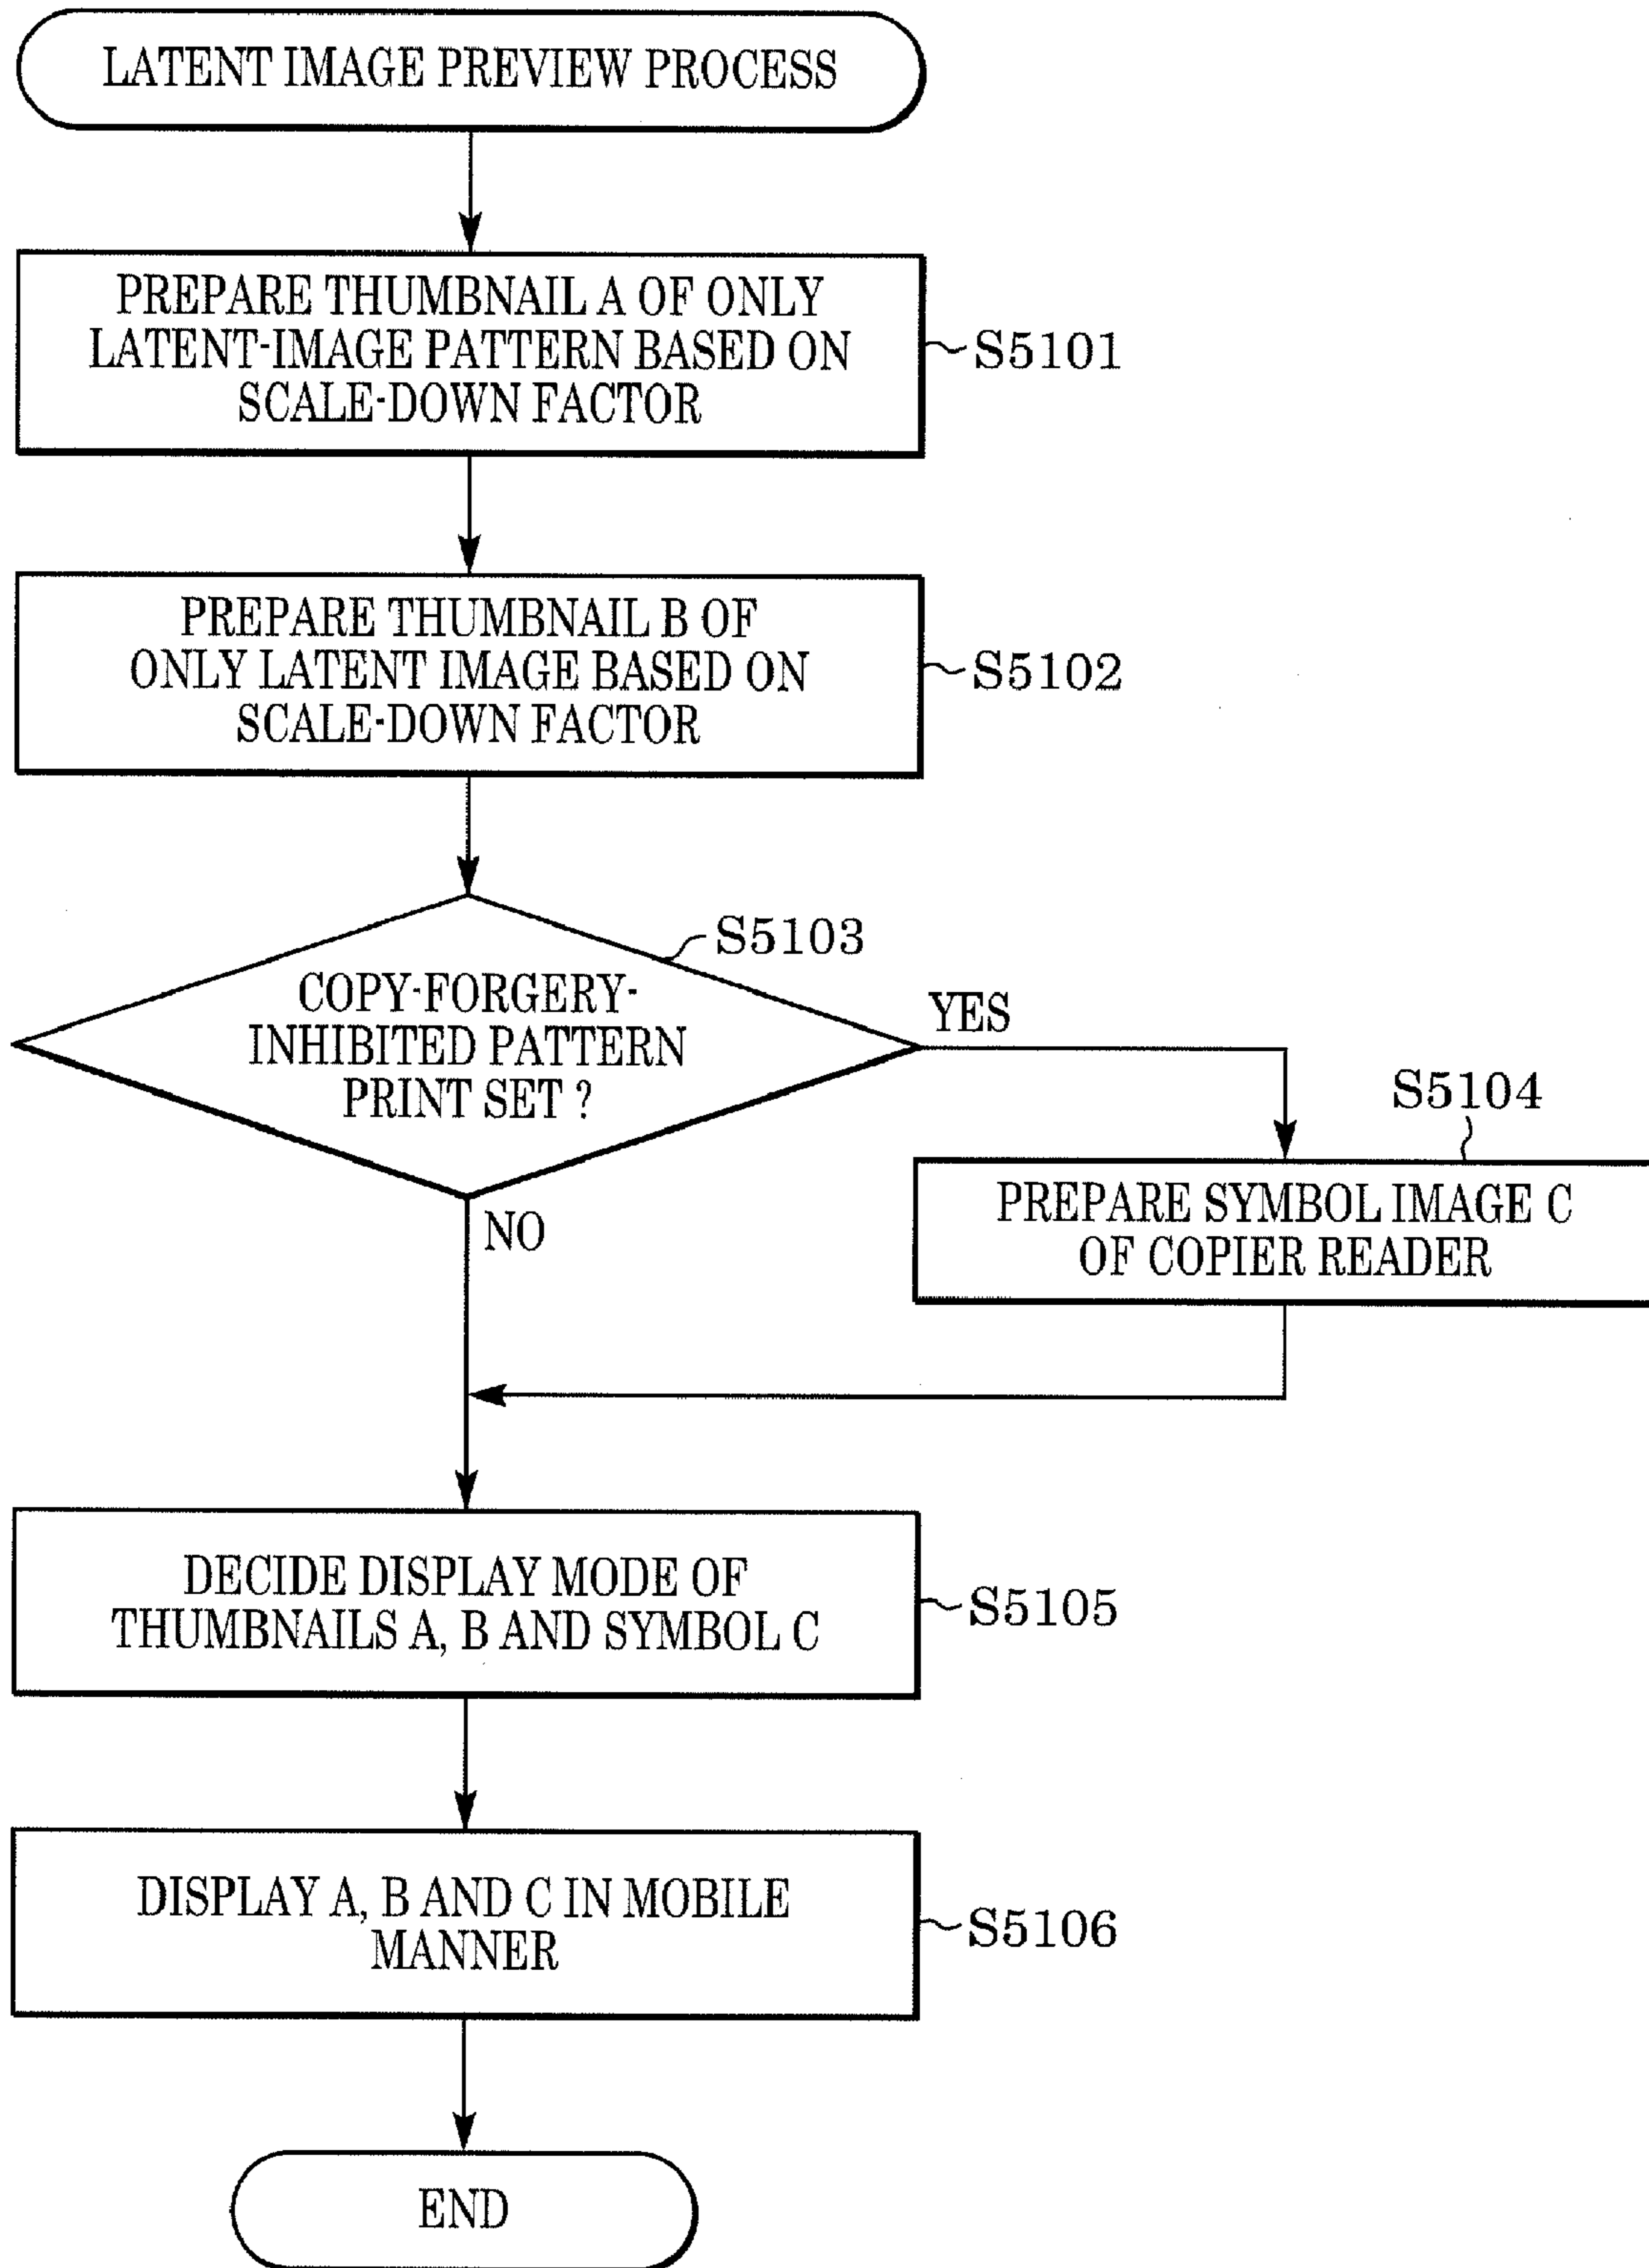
LATENT IMAGE PREVIEW PROCESS

PREPARE THUMBNAIL A OF ONLY LATENT-IMAGE PATTERN BASED ON SCALE-DOWN FACTOR

S5101

PREPARE THUMBNAIL B OF ONLY LATENT IMAGE BASED ON SCALE-DOWN FACTOR

S5102

S5103

COPY-FORGERY-INHIBITED PATTERN PRINT SET ?

YES

S5104

PREPARE SYMBOL IMAGE C OF COPIER READER

NO

DECIDE DISPLAY MODE OF THUMBNAILS A, B AND SYMBOL C

S5105

DISPLAY A, B AND C IN MOBILE MANNER

S5106

END